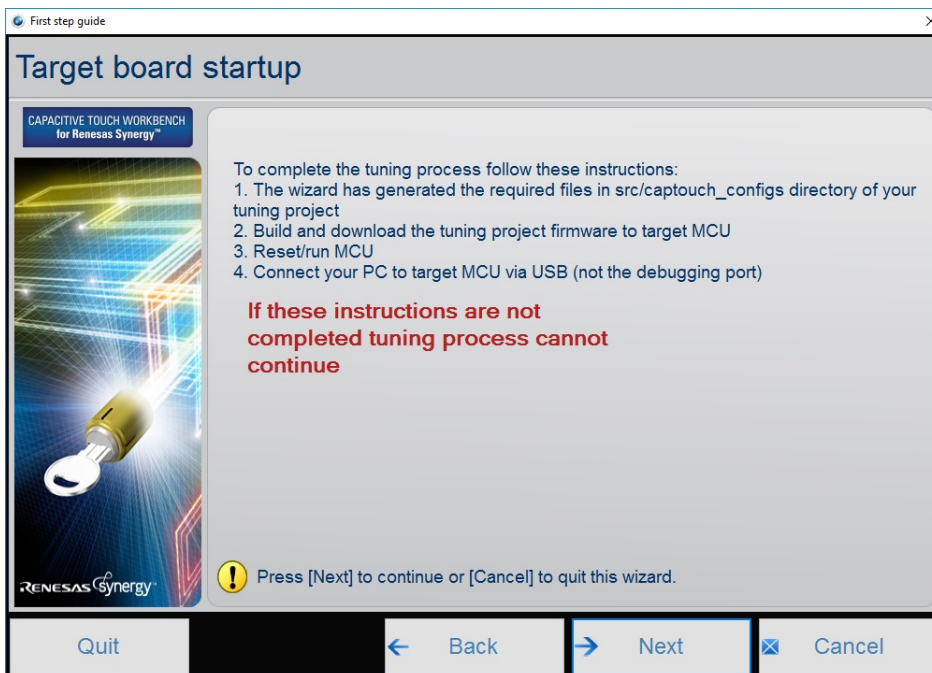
First step guide

Target board startup

CAPACITIVE TOUCH WORKBENCH for Renesas Synergy™

To complete the tuning process follow these instructions:
1. The wizard has generated the required files in src/captouch_configs directory of your tuning project
2. Build and download the tuning project firmware to target MCU
3. Reset/run MCU
4. Connect your PC to target MCU via USB (not the debugging port)

If these instructions are not completed tuning process cannot continue

RENESAS Synergy

Press [Next] to continue or [Cancel] to quit this wizard.

Quit

Back

Next

Cancel